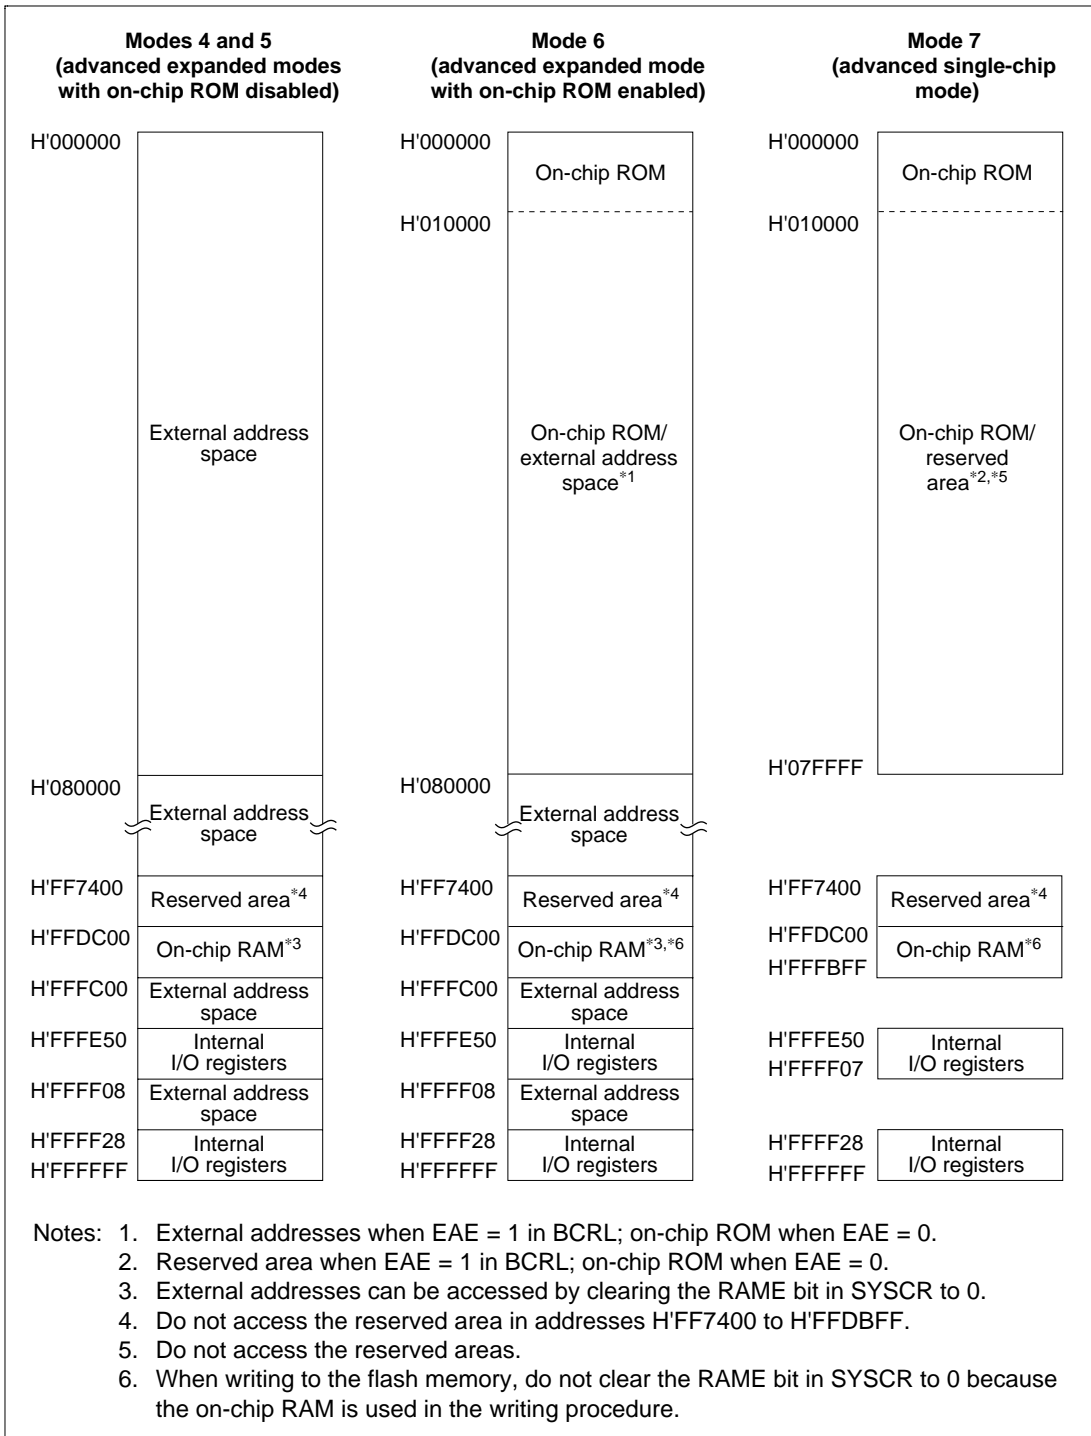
Modes 4 and 5 (advanced expanded modes with on-chip ROM disabled)

H'000000
External address space
H'080000
External address space
H'FF7400
Reserved area$^{*4}$
H'FFDC00
On-chip RAM$^{*3}$
H'FFFC00
External address space
H'FFFE50
Internal I/O registers
H'FFFF08
External address space
H'FFFF28
Internal I/O registers
H'FFFFFF

Mode 6 (advanced expanded mode with on-chip ROM enabled)

H'000000
On-chip ROM
H'010000
On-chip ROM/ external address space$^{*1}$
H'080000
External address space
H'FF7400
Reserved area$^{*4}$
H'FFDC00
On-chip RAM$^{*3,*6}$
H'FFFC00
External address space
H'FFFE50
Internal I/O registers
H'FFFF08
External address space
H'FFFF28
Internal I/O registers
H'FFFFFF

Mode 7 (advanced single-chip mode)

H'000000
On-chip ROM
H'010000
On-chip ROM/ reserved area$^{*2,*5}$
H'07FFFF
H'FF7400
Reserved area$^{*4}$
H'FFDC00
On-chip RAM$^{*6}$
H'FFFBFF
H'FFFE50
Internal I/O registers
H'FFFF07
H'FFFF28
Internal I/O registers
H'FFFFFF

Notes: 1. External addresses when EAE = 1 in BCRL; on-chip ROM when EAE = 0.
2. Reserved area when EAE = 1 in BCRL; on-chip ROM when EAE = 0.
3. External addresses can be accessed by clearing the RAME bit in SYSCR to 0.
4. Do not access the reserved area in addresses H'FF7400 to H'FFDBFF.
5. Do not access the reserved areas.
6. When writing to the flash memory, do not clear the RAME bit in SYSCR to 0 because the on-chip RAM is used in the writing procedure.